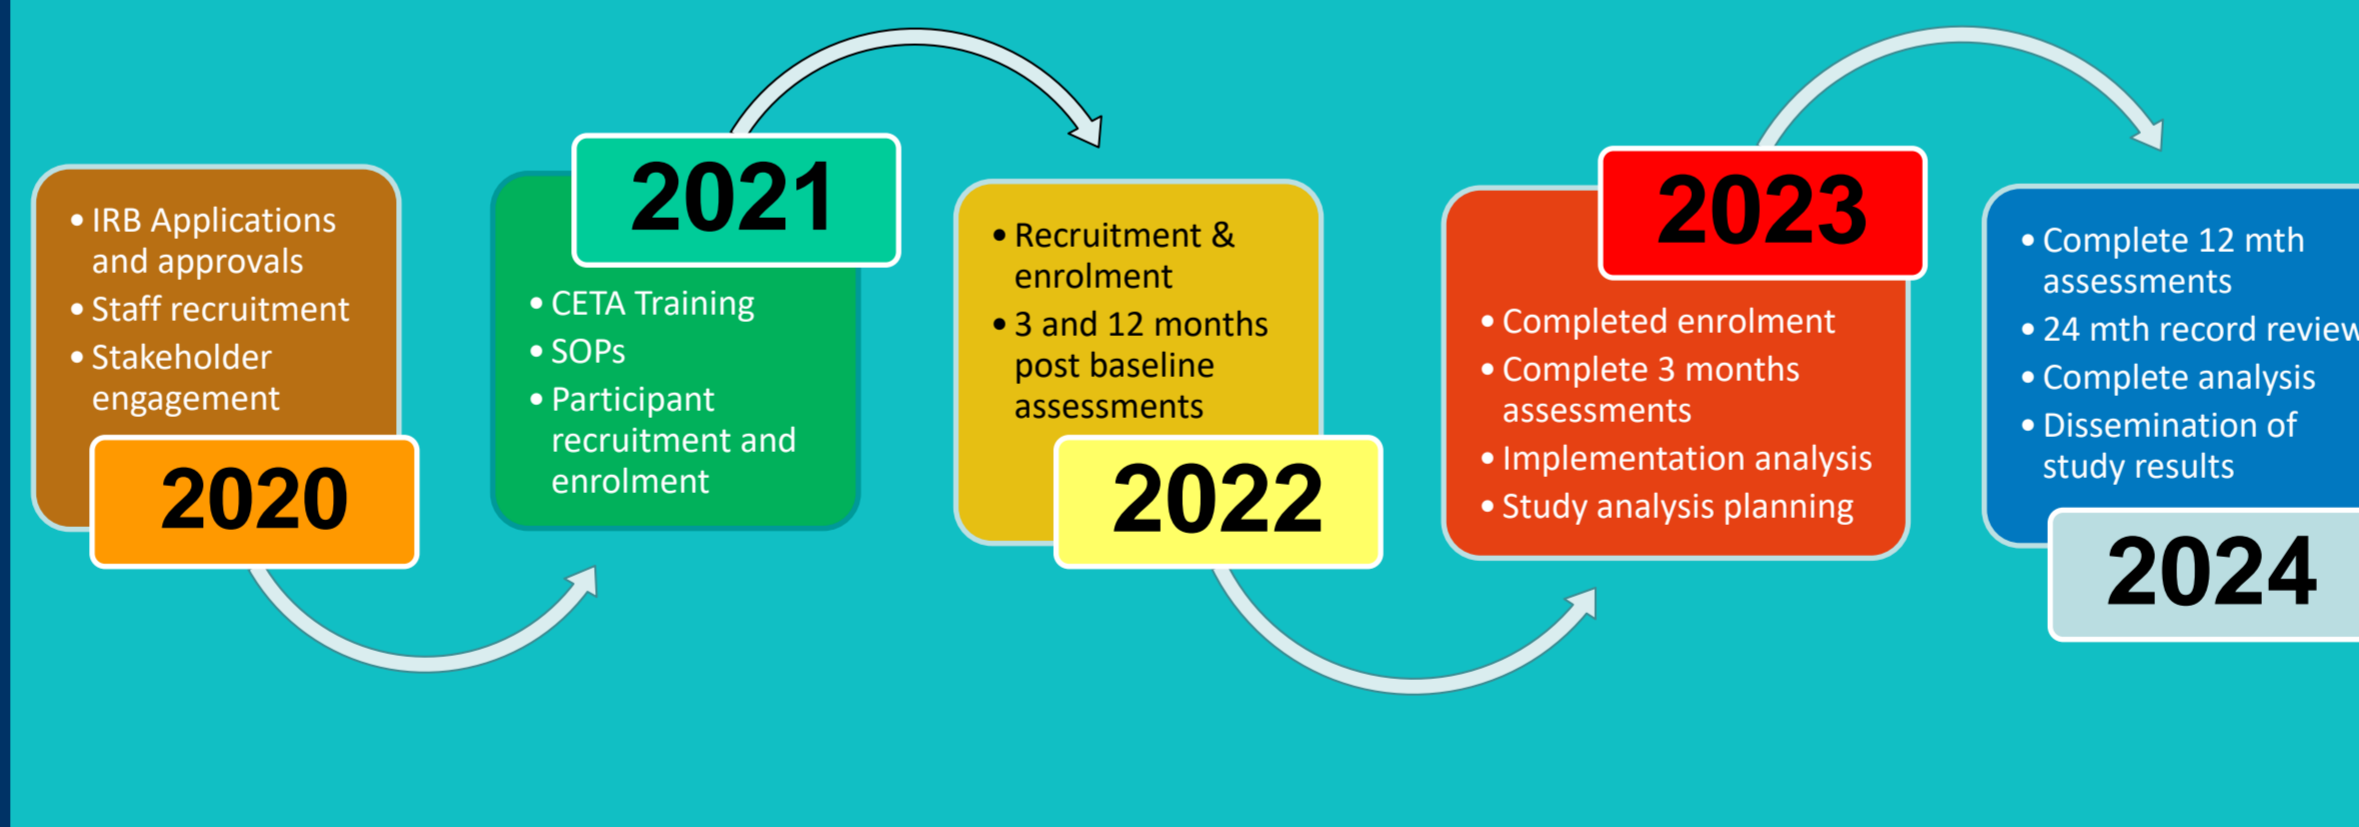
• IRB Applications and approvals
• Staff recruitment
• Stakeholder engagement

2020

2021

• CETA Training
• SOPs
• Participant recruitment and enrolment

• Recruitment & enrolment
• 3 and 12 months post baseline assessments

2022

2023

• Completed enrolment
• Complete 3 months assessments
• Implementation analysis
• Study analysis planning

• Complete 12 mth assessments
• 24 mth record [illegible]
• Complete analysis
• Dissemination of study results

2024